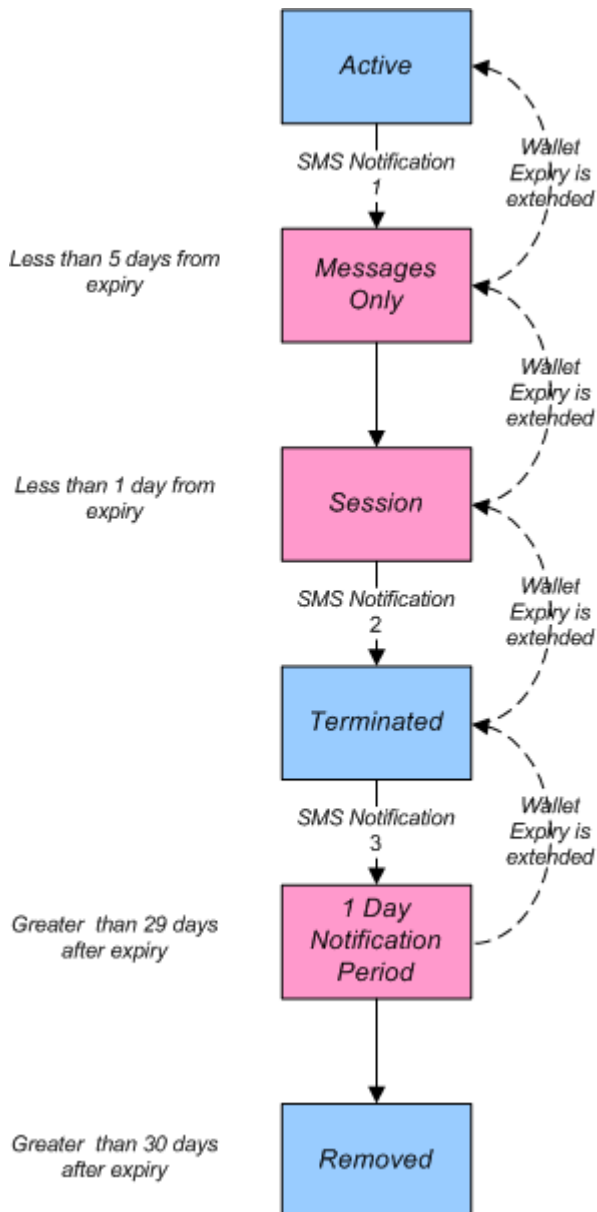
Active

SMS Notification 1

Wallet Expiry is extended

Less than 5 days from expiry

Messages Only

Wallet Expiry is extended

Less than 1 day from expiry

Session

SMS Notification 2

Wallet Expiry is extended

Terminated

SMS Notification 3

Wallet Expiry is extended

Greater than 29 days after expiry

1 Day Notification Period

Greater than 30 days after expiry

Removed